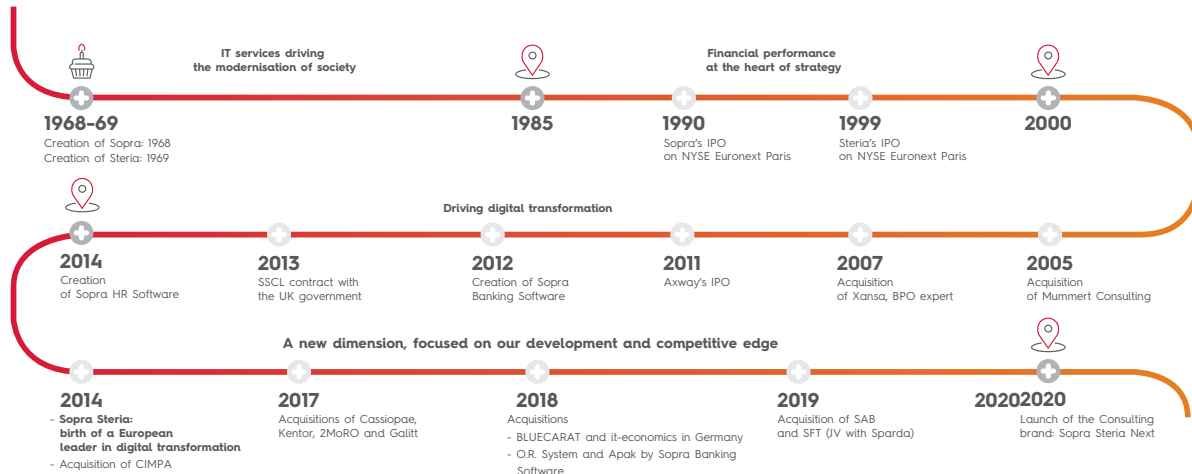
IT services driving the modernisation of society

Financial performance at the heart of strategy

1968-69
Creation of Sopra: 1968
Creation of Steria: 1969

1985

1990
Sopra's IPO on NYSE Euronext Paris

1999
Steria's IPO on NYSE Euronext Paris

2000

Driving digital transformation

2014
Creation of Sopra HR Software

2013
SSCL contract with the UK government

2012
Creation of Sopra Banking Software

2011
Axway's IPO

2007
Acquisition of Xansa, BPO expert

2005
Acquisition of Mummert Consulting

A new dimension, focused on our development and competitive edge

2014
- Sopra Steria: birth of a European leader in digital transformation
- Acquisition of CIMPA

2017
Acquisitions of Cassiopae, Kentor, 2MoRO and Galitt

2018
Acquisitions
- BLUECARAT and it-economics in Germany
- O.R. System and Apak by Sopra Banking Software

2019
Acquisition of SAB and SFT (JV with Sparda)

20202020
Launch of the Consulting brand: Sopra Steria Next